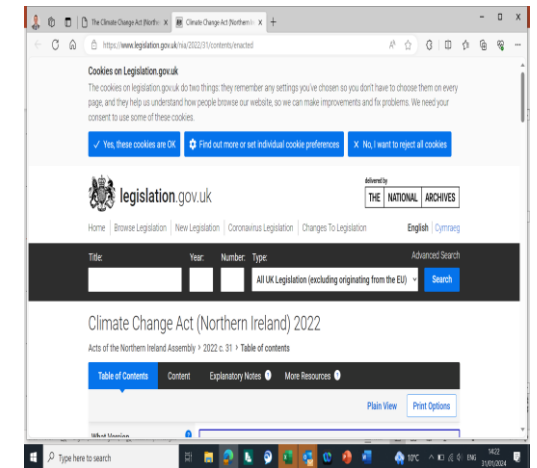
The Climate Change Act (Northe ×
Climate Change Act (Northern Ir ×
+
https://www.legislation.gov.uk/nia/2022/31/contents/enacted

Cookies on Legislation.gov.uk

The cookies on legislation.gov.uk do two things: they remember any settings you've chosen so you don't have to choose them on every page, and they help us understand how people browse our website, so we can make improvements and fix problems. We need your consent to use some of these cookies.

✓ Yes, these cookies are OK
Find out more or set individual cookie preferences
✕ No, I want to reject all cookies

legislation.gov.uk
delivered by
THE NATIONAL ARCHIVES

Home | Browse Legislation | New Legislation | Coronavirus Legislation | Changes To Legislation
English | Cymraeg

Title:
Year:
Number:
Type:
Advanced Search
All UK Legislation (excluding originating from the EU)
Search

Climate Change Act (Northern Ireland) 2022

Acts of the Northern Ireland Assembly > 2022 c. 31 > Table of contents

Table of Contents
Content
Explanatory Notes
More Resources

Plain View
Print Options

What Version

Type here to search

10°C ENG 14:22 31/01/2024